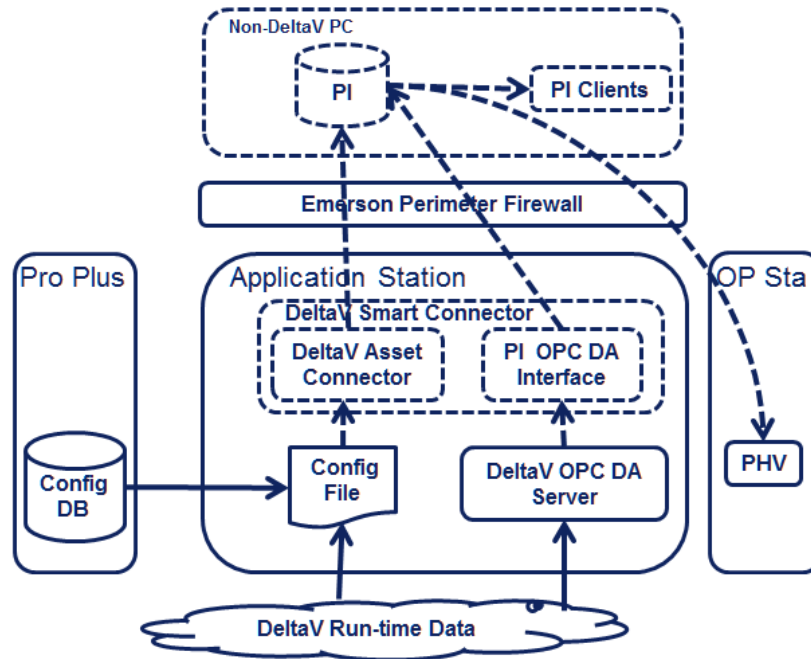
Non-DeltaV PC

PI

PI Clients

Emerson Perimeter Firewall

Pro Plus

Application Station

OP Sta

DeltaV Smart Connector

DeltaV Asset Connector

PI OPC DA Interface

Config DB

Config File

DeltaV OPC DA Server

PHV

DeltaV Run-time Data